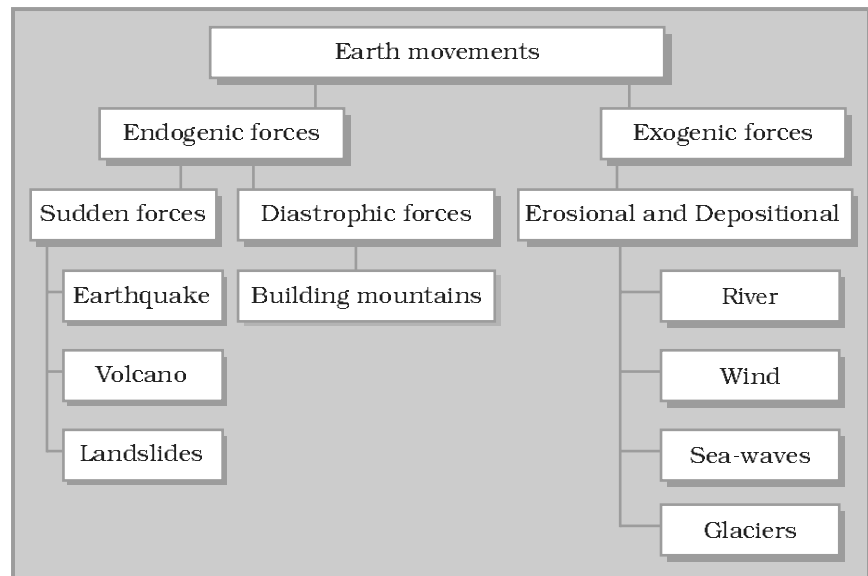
Earth movements

Endogenic forces

Exogenic forces

Sudden forces

Diastrophic forces

Erosional and Depositional

Earthquake

Volcano

Landslides

Building mountains

River

Wind

Sea-waves

Glaciers